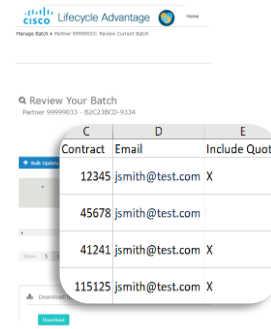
cisco Lifecycle Advantage

Home

Manage Batch > Partner 99999033 : Review Current Batch

Review Your Batch

Partner 99999033 - B2C23BCD-9334

+ Bulk Update

Show 5

Download

Download

| C | D | E |
|---|---|---|
| Contract | Email | Include Quot |
| 12345 | jsmith@test.com | X |
| 45678 | jsmith@test.com | |
| 41241 | jsmith@test.com | X |
| 115125 | jsmith@test.com | X |